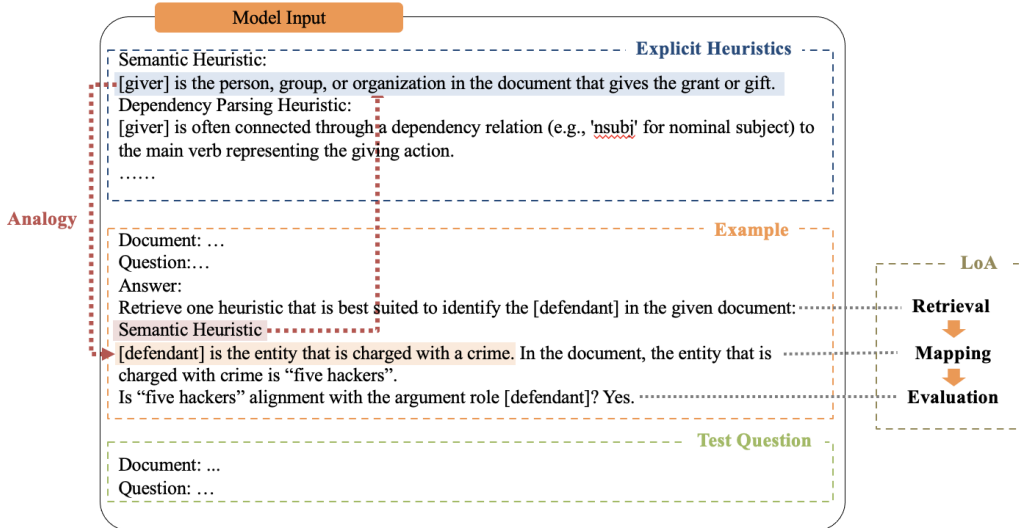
Model Input

Explicit Heuristics

Semantic Heuristic:
[giver] is the person, group, or organization in the document that gives the grant or gift.
Dependency Parsing Heuristic:
[giver] is often connected through a dependency relation (e.g., 'nsubj' for nominal subject) to the main verb representing the giving action.
……

Analogy

Example

Document: …
Question:…
Answer:
Retrieve one heuristic that is best suited to identify the [defendant] in the given document:
Semantic Heuristic
[defendant] is the entity that is charged with a crime. In the document, the entity that is charged with crime is "five hackers".
Is "five hackers" alignment with the argument role [defendant]? Yes.

LoA

Retrieval

Mapping

Evaluation

Test Question

Document: ...
Question: …